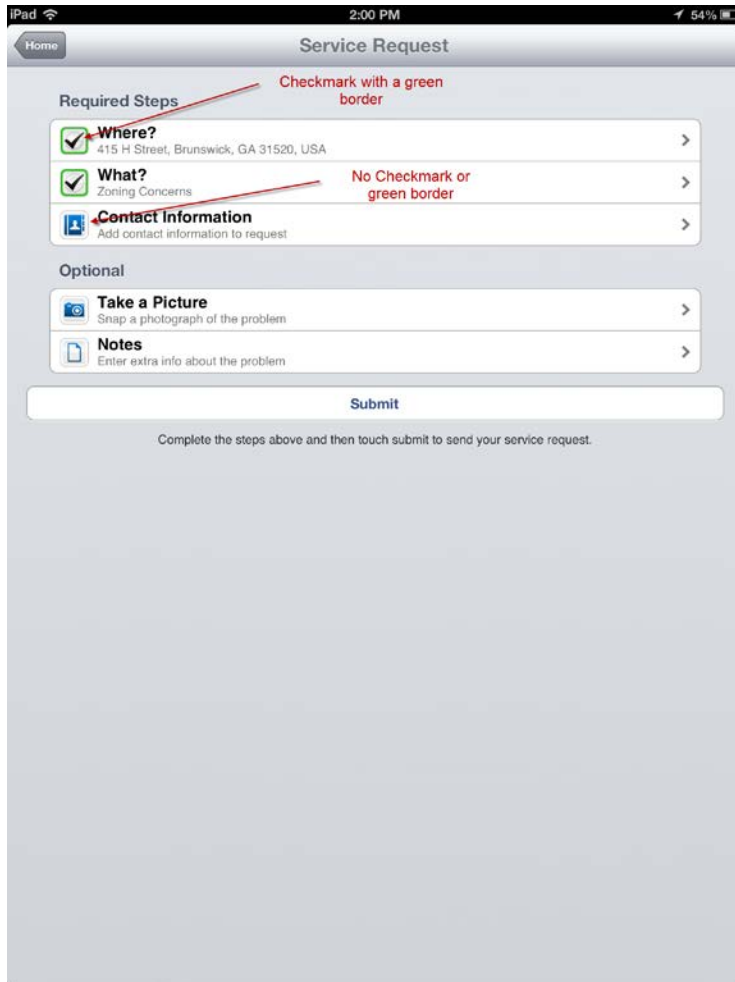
iPad 2:00 PM 54%

Home

Service Request

Checkmark with a green border

Required Steps

Where?
415 H Street, Brunswick, GA 31520, USA

What?
Zoning Concerns

No Checkmark or green border

Contact Information
Add contact information to request

Optional

Take a Picture
Snap a photograph of the problem

Notes
Enter extra info about the problem

Submit

Complete the steps above and then touch submit to send your service request.